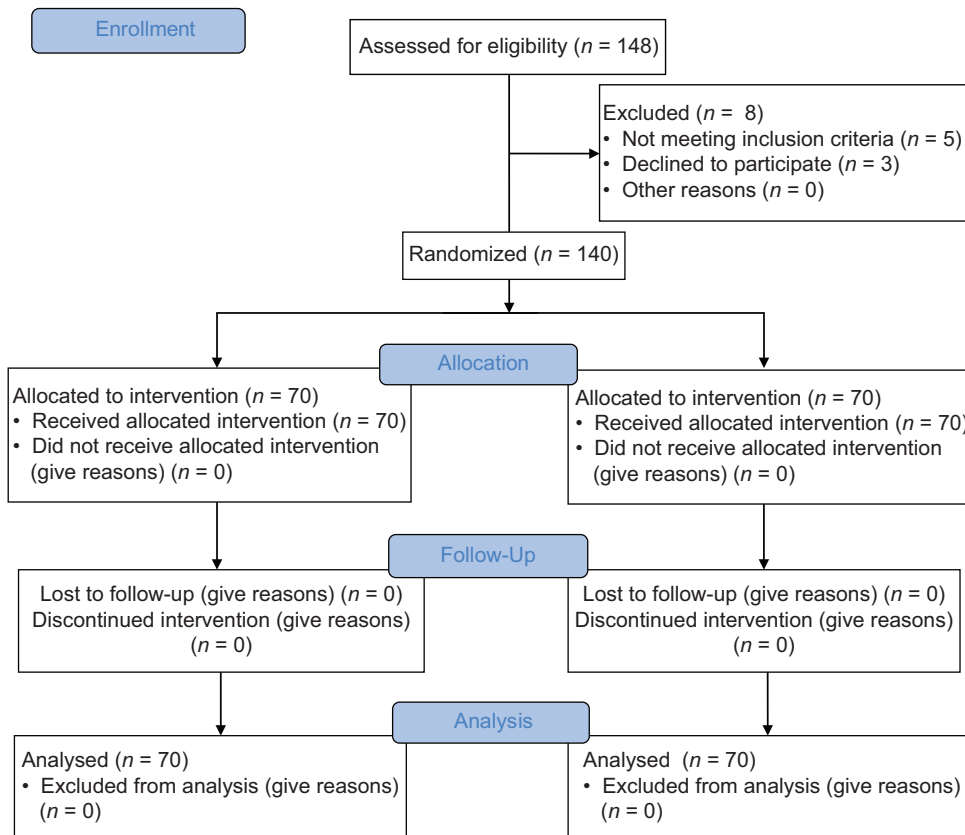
Enrollment

Assessed for eligibility ($n$ = 148)

Excluded ($n$ = 8)
• Not meeting inclusion criteria ($n$ = 5)
• Declined to participate ($n$ = 3)
• Other reasons ($n$ = 0)

Randomized ($n$ = 140)

Allocation

Allocated to intervention ($n$ = 70)
• Received allocated intervention ($n$ = 70)
• Did not receive allocated intervention (give reasons) ($n$ = 0)

Allocated to intervention ($n$ = 70)
• Received allocated intervention ($n$ = 70)
• Did not receive allocated intervention (give reasons) ($n$ = 0)

Follow-Up

Lost to follow-up (give reasons) ($n$ = 0)
Discontinued intervention (give reasons) ($n$ = 0)

Lost to follow-up (give reasons) ($n$ = 0)
Discontinued intervention (give reasons) ($n$ = 0)

Analysis

Analysed ($n$ = 70)
• Excluded from analysis (give reasons) ($n$ = 0)

Analysed ($n$ = 70)
• Excluded from analysis (give reasons) ($n$ = 0)